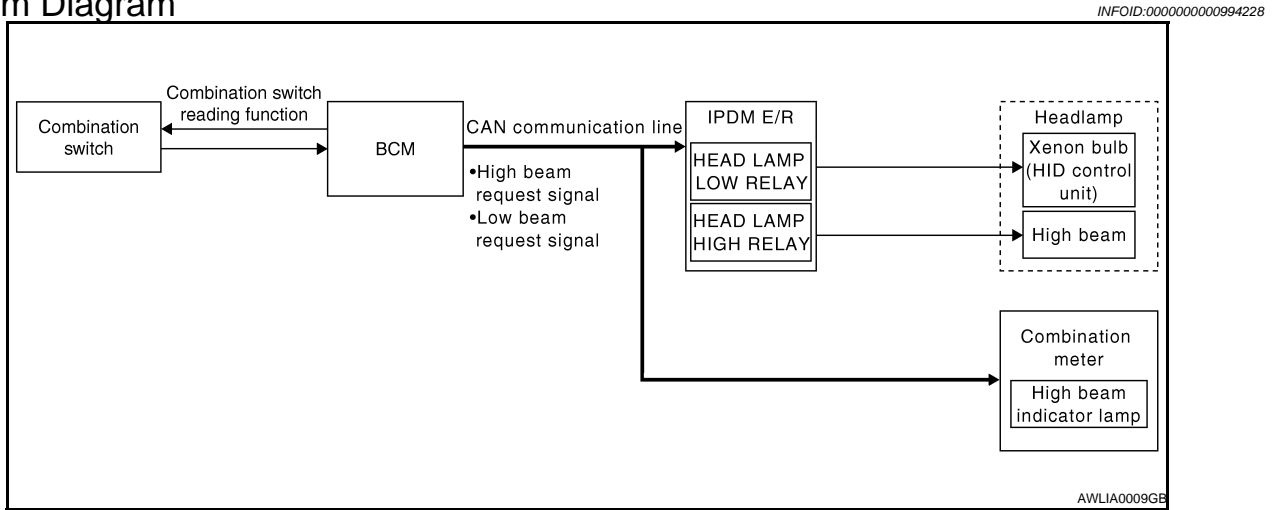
m Diagram

INFOID:0000000000994228

Combination switch

Combination switch reading function

BCM

CAN communication line

•High beam request signal
•Low beam request signal

IPDM E/R

HEAD LAMP LOW RELAY

HEAD LAMP HIGH RELAY

Headlamp

Xenon bulb (HID control unit)

High beam

Combination meter

High beam indicator lamp

AWLIA0009GB